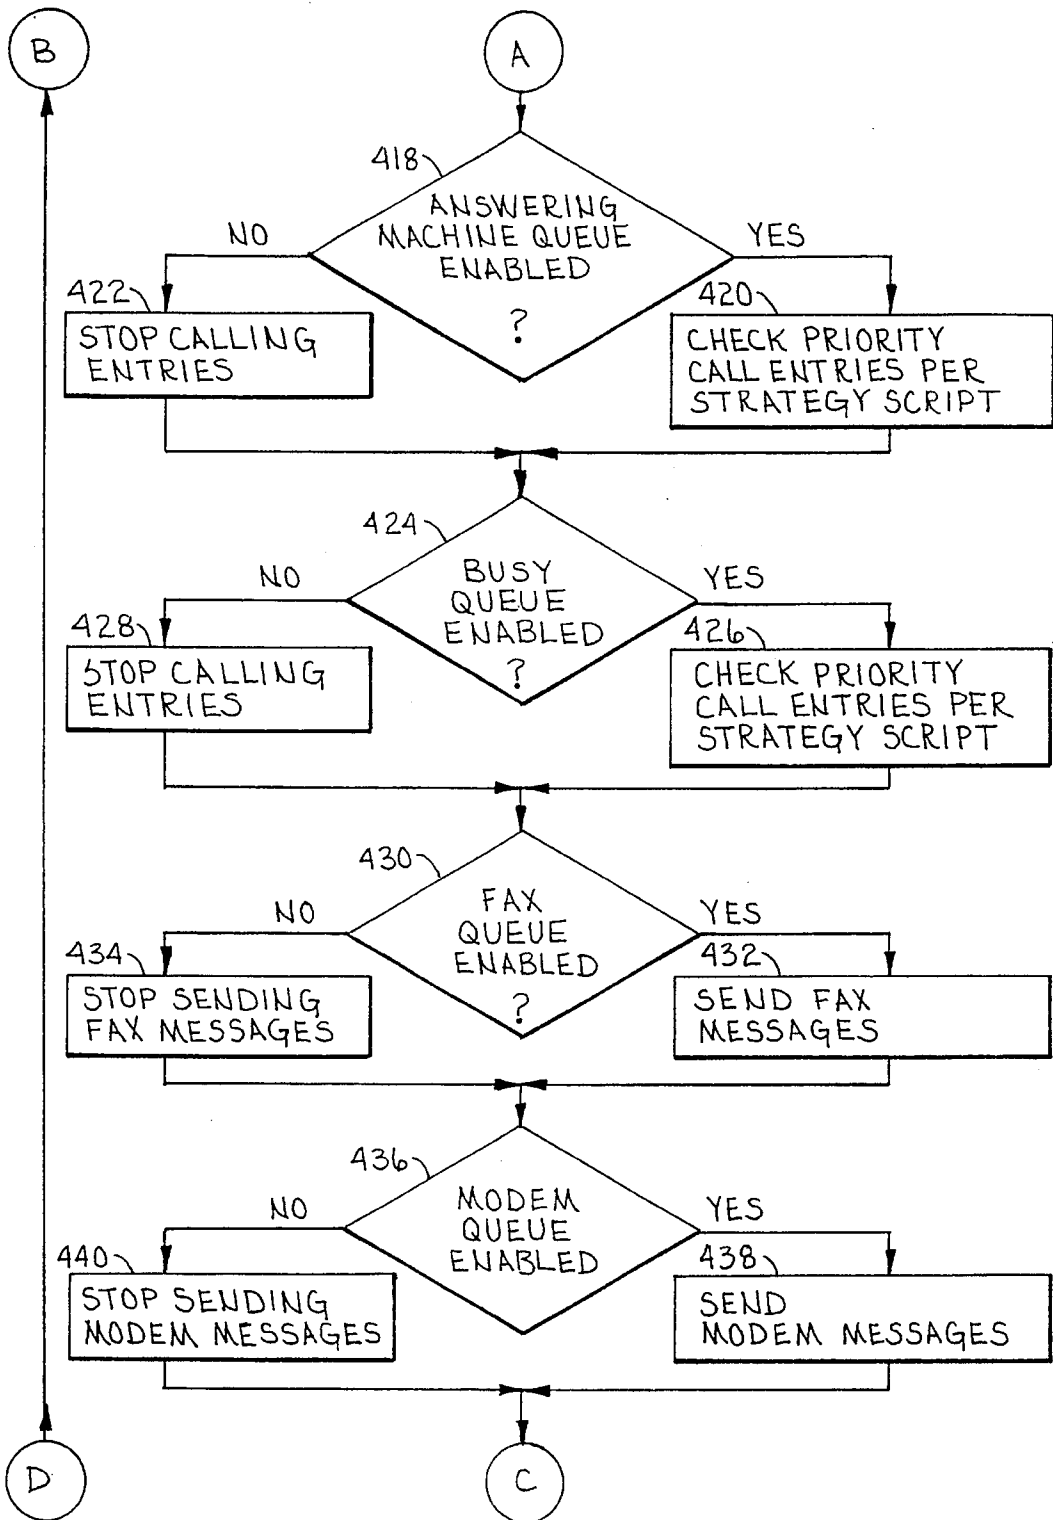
B

A

418

ANSWERING MACHINE QUEUE ENABLED ?

NO

YES

422

STOP CALLING ENTRIES

420

CHECK PRIORITY CALL ENTRIES PER STRATEGY SCRIPT

424

BUSY QUEUE ENABLED ?

NO

YES

428

STOP CALLING ENTRIES

426

CHECK PRIORITY CALL ENTRIES PER STRATEGY SCRIPT

430

FAX QUEUE ENABLED ?

NO

YES

434

STOP SENDING FAX MESSAGES

432

SEND FAX MESSAGES

436

MODEM QUEUE ENABLED

NO

YES

440

STOP SENDING MODEM MESSAGES

438

SEND MODEM MESSAGES

D

C